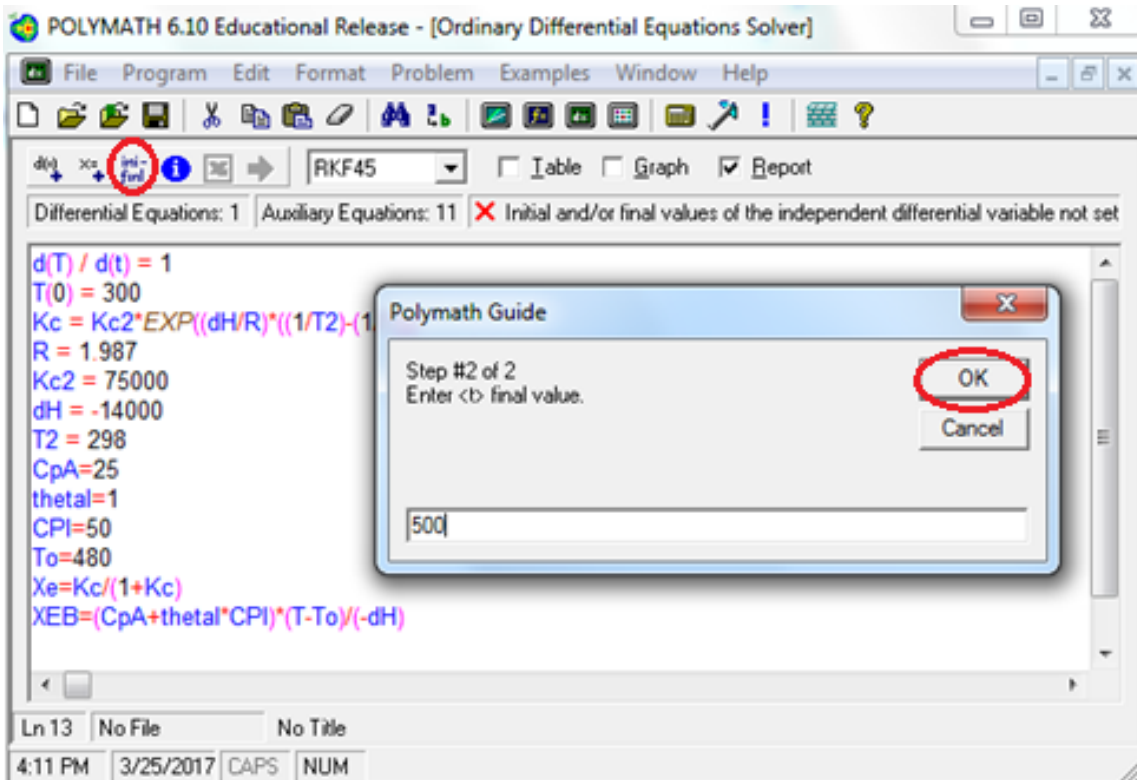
POLYMATH 6.10 Educational Release - [Ordinary Differential Equations Solver]

File Program Edit Format Problem Examples Window Help

d(x) x= ini-fini RKF45 Table Graph Report

Differential Equations: 1 | Auxiliary Equations: 11 | Initial and/or final values of the independent differential variable not set

d(T) / d(t) = 1
T(0) = 300
Kc = Kc2*EXP((dH/R)*((1/T2)-(1
R = 1.987
Kc2 = 75000
dH = -14000
T2 = 298
CpA=25
thetal=1
CPI=50
To=480
Xe=Kc/(1+Kc)
XEB=(CpA+thetal*CPI)*(T-To)/(-dH)

Polymath Guide

Step #2 of 2
Enter <t> final value.

OK
Cancel

500

Ln 13 | No File | No Title

4:11 PM | 3/25/2017 | CAPS | NUM